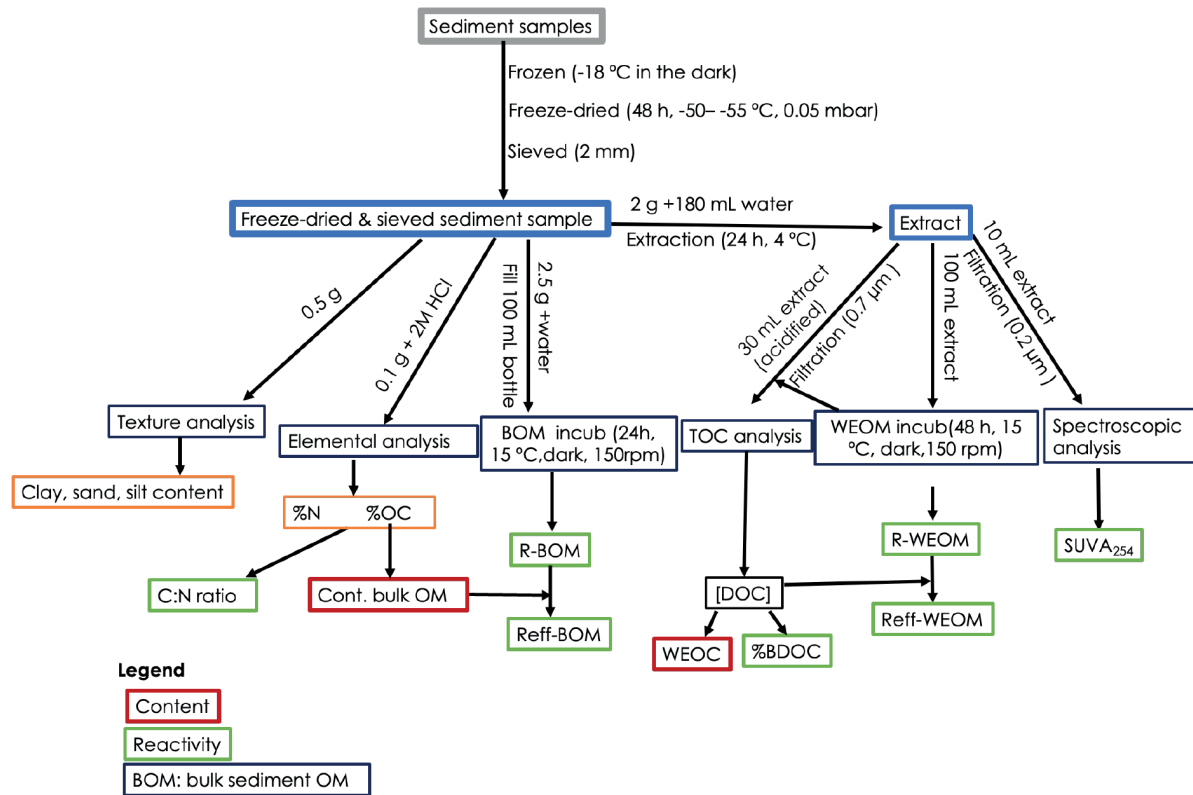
Sediment samples

Frozen (-18 °C in the dark)

Freeze-dried (48 h, -50– -55 °C, 0.05 mbar)

Sieved (2 mm)

Freeze-dried & sieved sediment sample

2 g +180 mL water

Extraction (24 h, 4 °C)

Extract

0.5 g

0.1 g + 2M HCl

Fill 100 mL bottle

2.5 g +water

30 mL extract (acidified)

Filtration (0.7 µm)

100 mL extract

10 mL extract

Filtration (0.2 µm)

Texture analysis

Elemental analysis

BOM incub (24h, 15 °C,dark, 150rpm)

TOC analysis

WEOM incub(48 h, 15 °C, dark,150 rpm)

Spectroscopic analysis

Clay, sand, silt content

%N %OC

R-BOM

R-WEOM

SUVA$_{254}$

C:N ratio

Cont. bulk OM

Reff-BOM

[DOC]

Reff-WEOM

WEOC

%BDOC

Legend

Content

Reactivity

BOM: bulk sediment OM